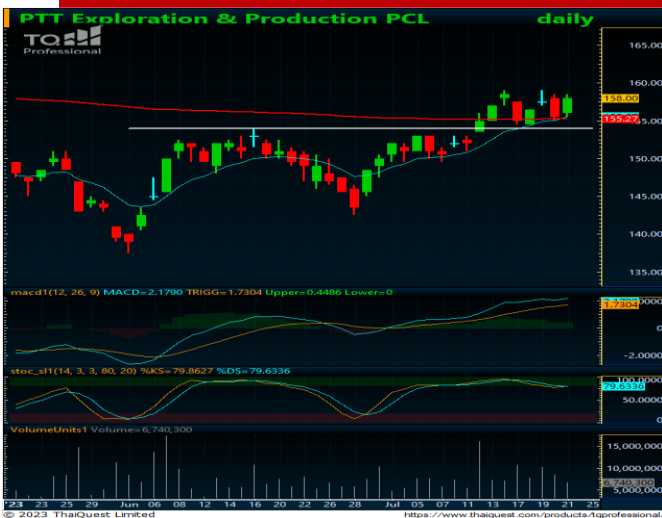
PTT Exploration & Production PCL daily

TQ Professional

165.00
160.00
158.00
155.27
150.00
145.00
140.00
135.00

macd1(12, 26, 9) MACD=2.1790 TRIGG=1.7304 Upper=0.4486 Lower=0

1.7304
0
-2.0000

stoc_sl1(14, 3, 3, 80, 20) %KS=79.8627 %DS=79.6336

100.0000
79.6336
50.0000
0

VolumeUnits1 Volume=6,740,300

15,000,000
10,000,000
6,740,300
5,000,000

23 23 25 29 Jun 06 08 12 14 16 20 22 26 28 Jul 05 07 11 13 17 19 21 25

© 2023 ThaiQuest Limited https://www.thaiquest.com/products/tqprofessional